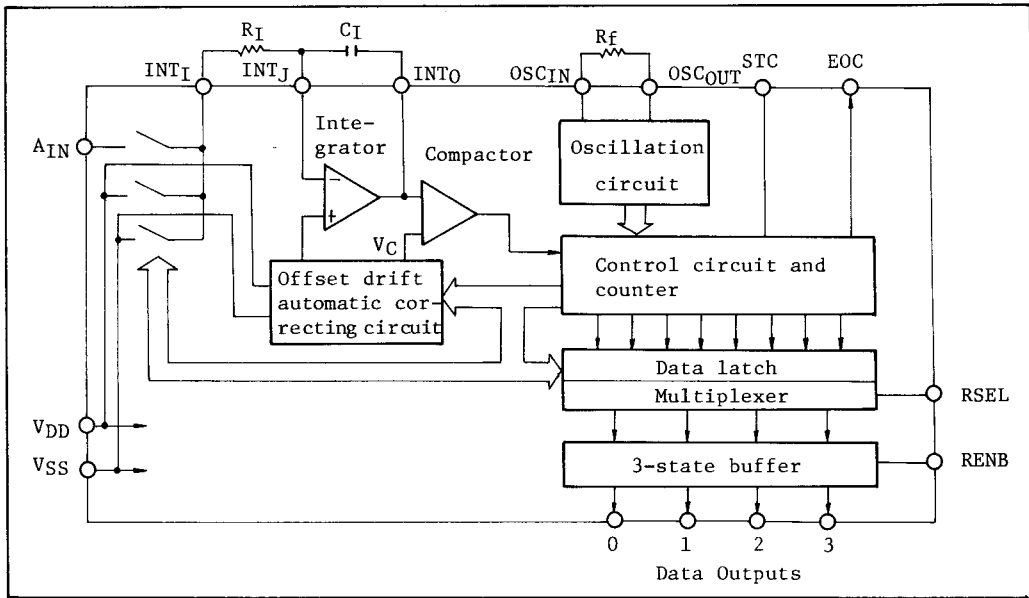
$R_I$ $C_I$ $R_f$

$INT_I$ $INT_J$ $INT_O$ $OSC_{IN}$ $OSC_{OUT}$ STC EOC

$A_{IN}$

Integrator

Compactor

Oscillation circuit

$V_C$

Offset drift automatic correcting circuit

Control circuit and counter

Data latch

Multiplexer

RSEL

$V_{DD}$

$V_{SS}$

3-state buffer

RENB

0 1 2 3

Data Outputs